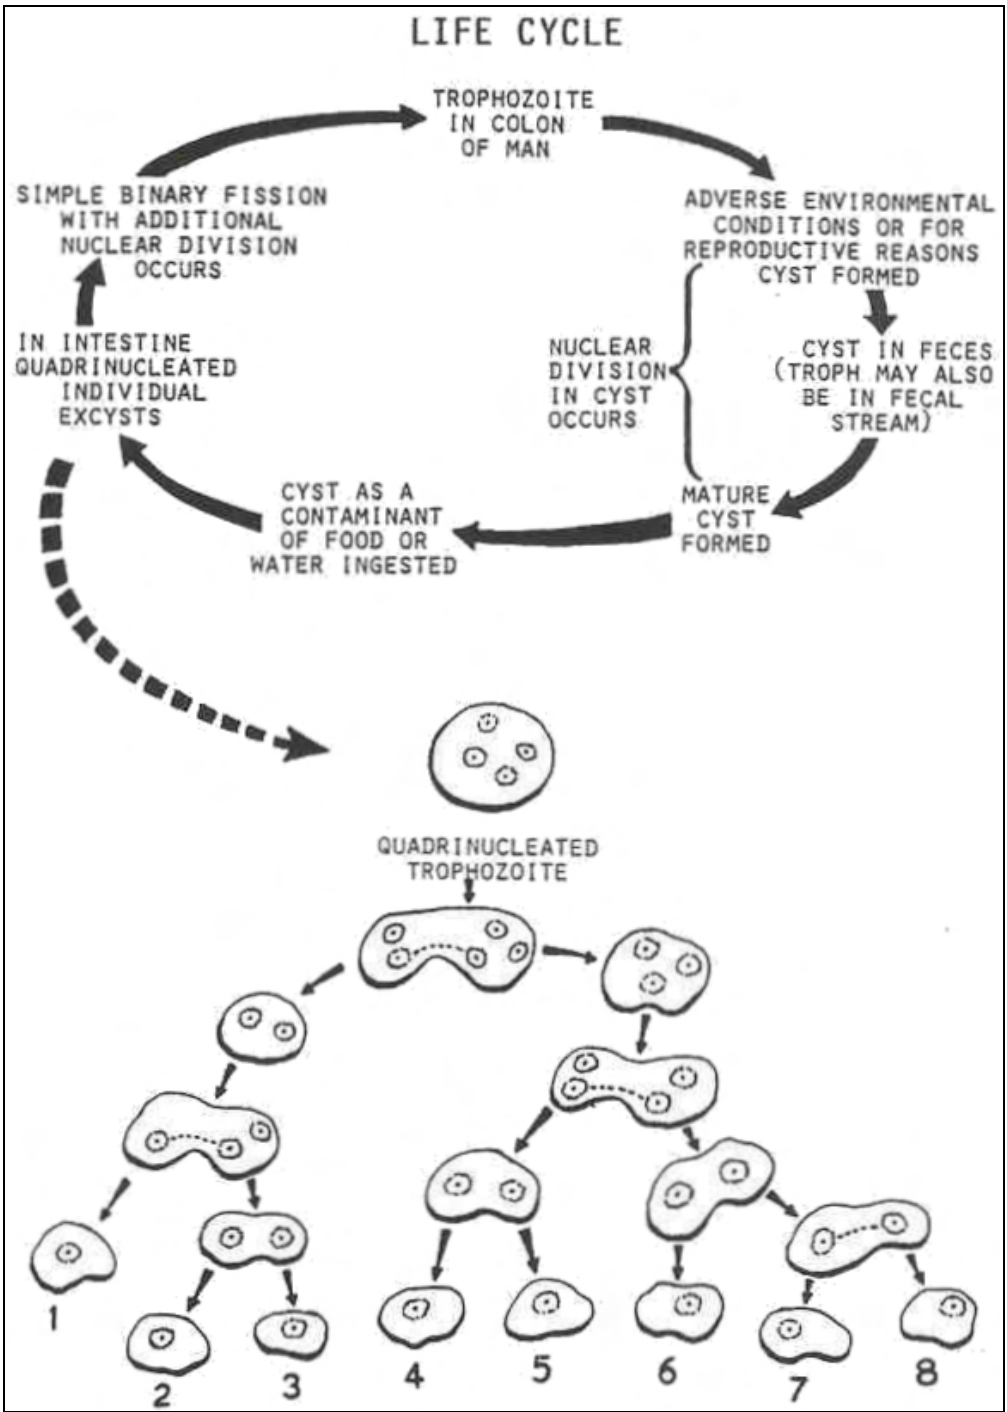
LIFE CYCLE

TROPHOZOITE IN COLON OF MAN

ADVERSE ENVIRONMENTAL CONDITIONS OR FOR REPRODUCTIVE REASONS CYST FORMED

CYST IN FECES (TROPH MAY ALSO BE IN FECAL STREAM)

NUCLEAR DIVISION IN CYST OCCURS

MATURE CYST FORMED

CYST AS A CONTAMINANT OF FOOD OR WATER INGESTED

IN INTESTINE QUADRINUCLEATED INDIVIDUAL EXCYSTS

SIMPLE BINARY FISSION WITH ADDITIONAL NUCLEAR DIVISION OCCURS

QUADRINUCLEATED TROPHOZOITE

1

2

3

4

5

6

7

8